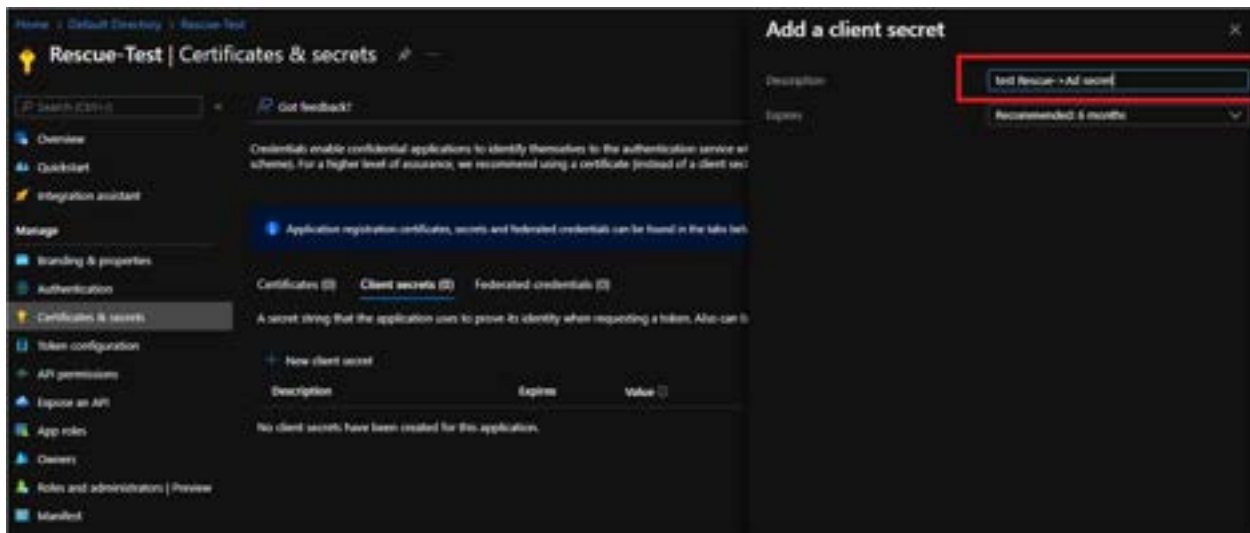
Home > Default Directory > Rescue-Test

Rescue-Test | Certificates & secrets

Search (Ctrl+/)

Overview

Quickstart

Integration assistant

Manage

Branding & properties

Authentication

Certificates & secrets

Token configuration

API permissions

Expose an API

App roles

Owners

Roles and administrators | Preview

Manifest

Got feedback?

Credentials enable confidential applications to identify themselves to the authentication service w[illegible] scheme). For a higher level of assurance, we recommend using a certificate (instead of a client sec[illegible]

Application registration certificates, secrets and federated credentials can be found in the tabs bel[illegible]

Certificates (0) Client secrets (0) Federated credentials (0)

A secret string that the application uses to prove its identity when requesting a token. Also can b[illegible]

+ New client secret

| Description | Expires | Value |
|---|---|---|
| No client secrets have been created for this application. | | |

Add a client secret

Description test Rescue - Ad secret

Expires Recommended: 6 months